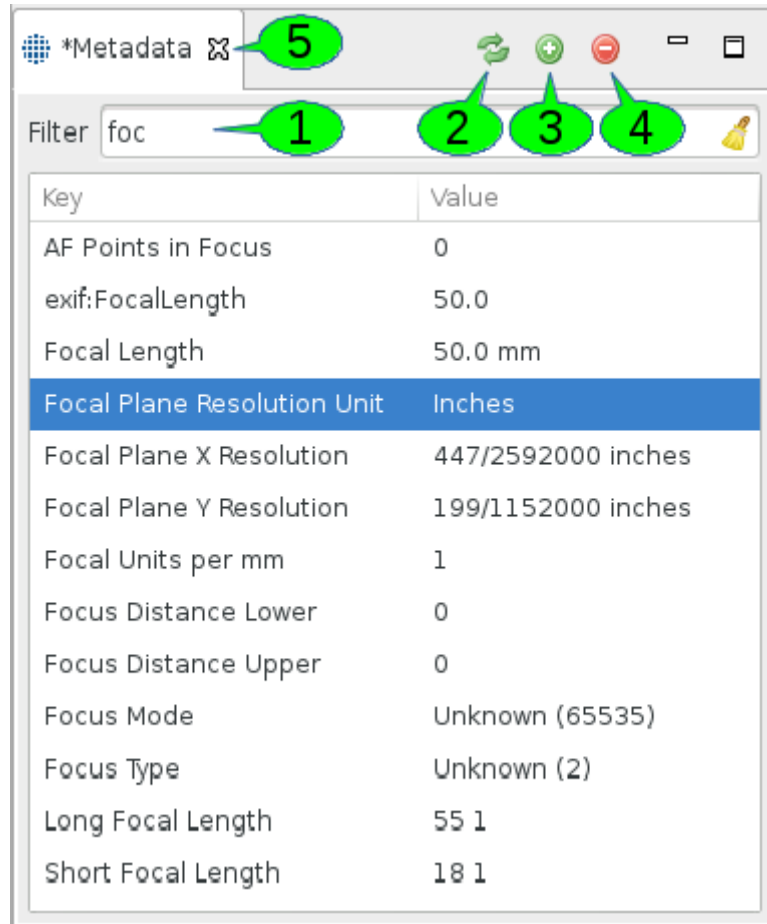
*Metadata 5

2 3 4

Filter foc 1

| Key | Value |
|---|---|
| AF Points in Focus | 0 |
| exif:FocalLength | 50.0 |
| Focal Length | 50.0 mm |
| Focal Plane Resolution Unit | Inches |
| Focal Plane X Resolution | 447/2592000 inches |
| Focal Plane Y Resolution | 199/1152000 inches |
| Focal Units per mm | 1 |
| Focus Distance Lower | 0 |
| Focus Distance Upper | 0 |
| Focus Mode | Unknown (65535) |
| Focus Type | Unknown (2) |
| Long Focal Length | 55 1 |
| Short Focal Length | 18 1 |